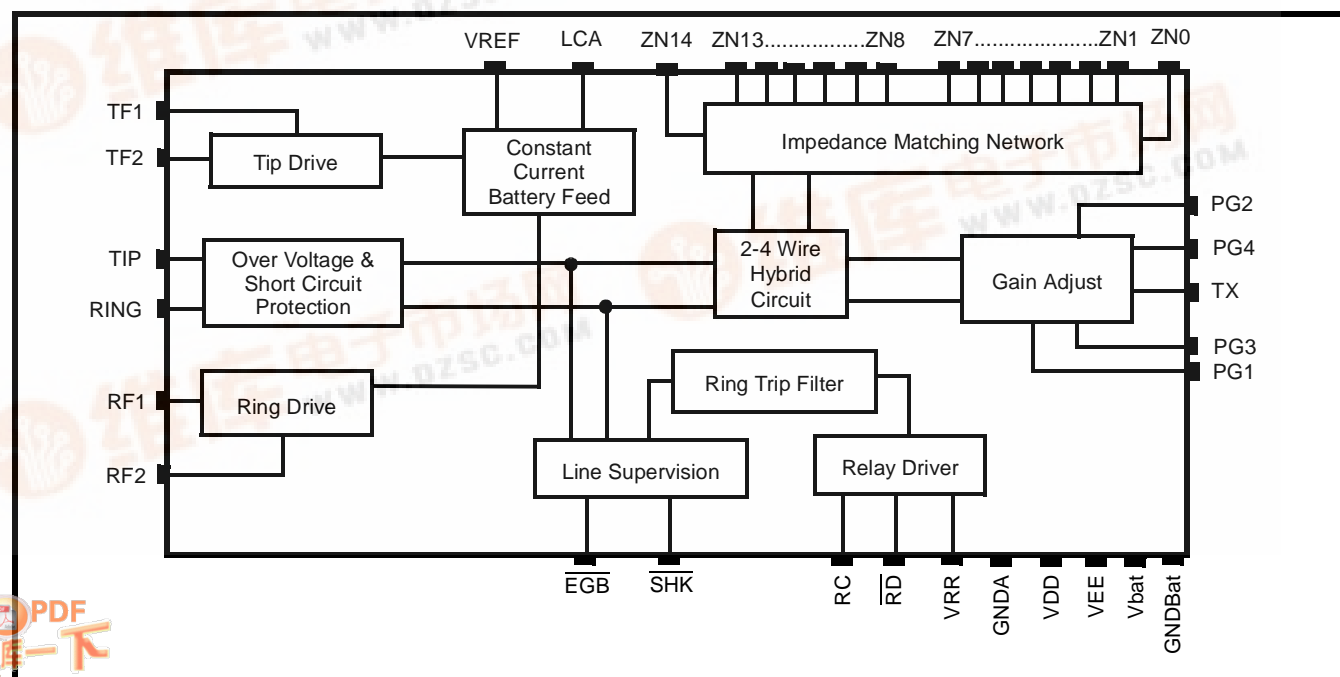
VREF LCA ZN14 ZN13.................ZN8 ZN7.....................ZN1 ZN0

TF1
TF2
Tip Drive
Constant Current Battery Feed
Impedance Matching Network
PG2
PG4
TX
PG3
PG1
TIP
RING
Over Voltage & Short Circuit Protection
2-4 Wire Hybrid Circuit
Gain Adjust
Ring Trip Filter
RF1
RF2
Ring Drive
Line Supervision
Relay Driver

$\overline{EGB}$ $\overline{SHK}$ RC $\overline{RD}$ VRR GNDA VDD VEE Vbat GNDBat

www.dzsc.com
PDF